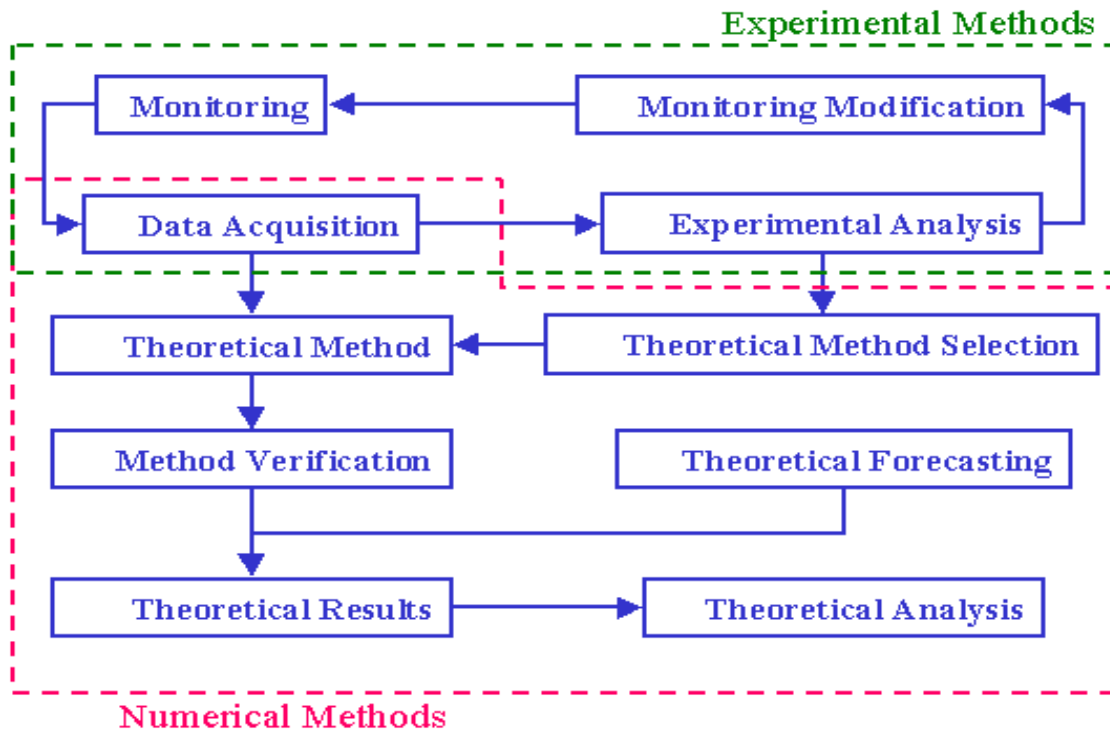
Experimental Methods

Monitoring

Monitoring Modification

Data Acquisition

Experimental Analysis

Theoretical Method

Theoretical Method Selection

Method Verification

Theoretical Forecasting

Theoretical Results

Theoretical Analysis

Numerical Methods